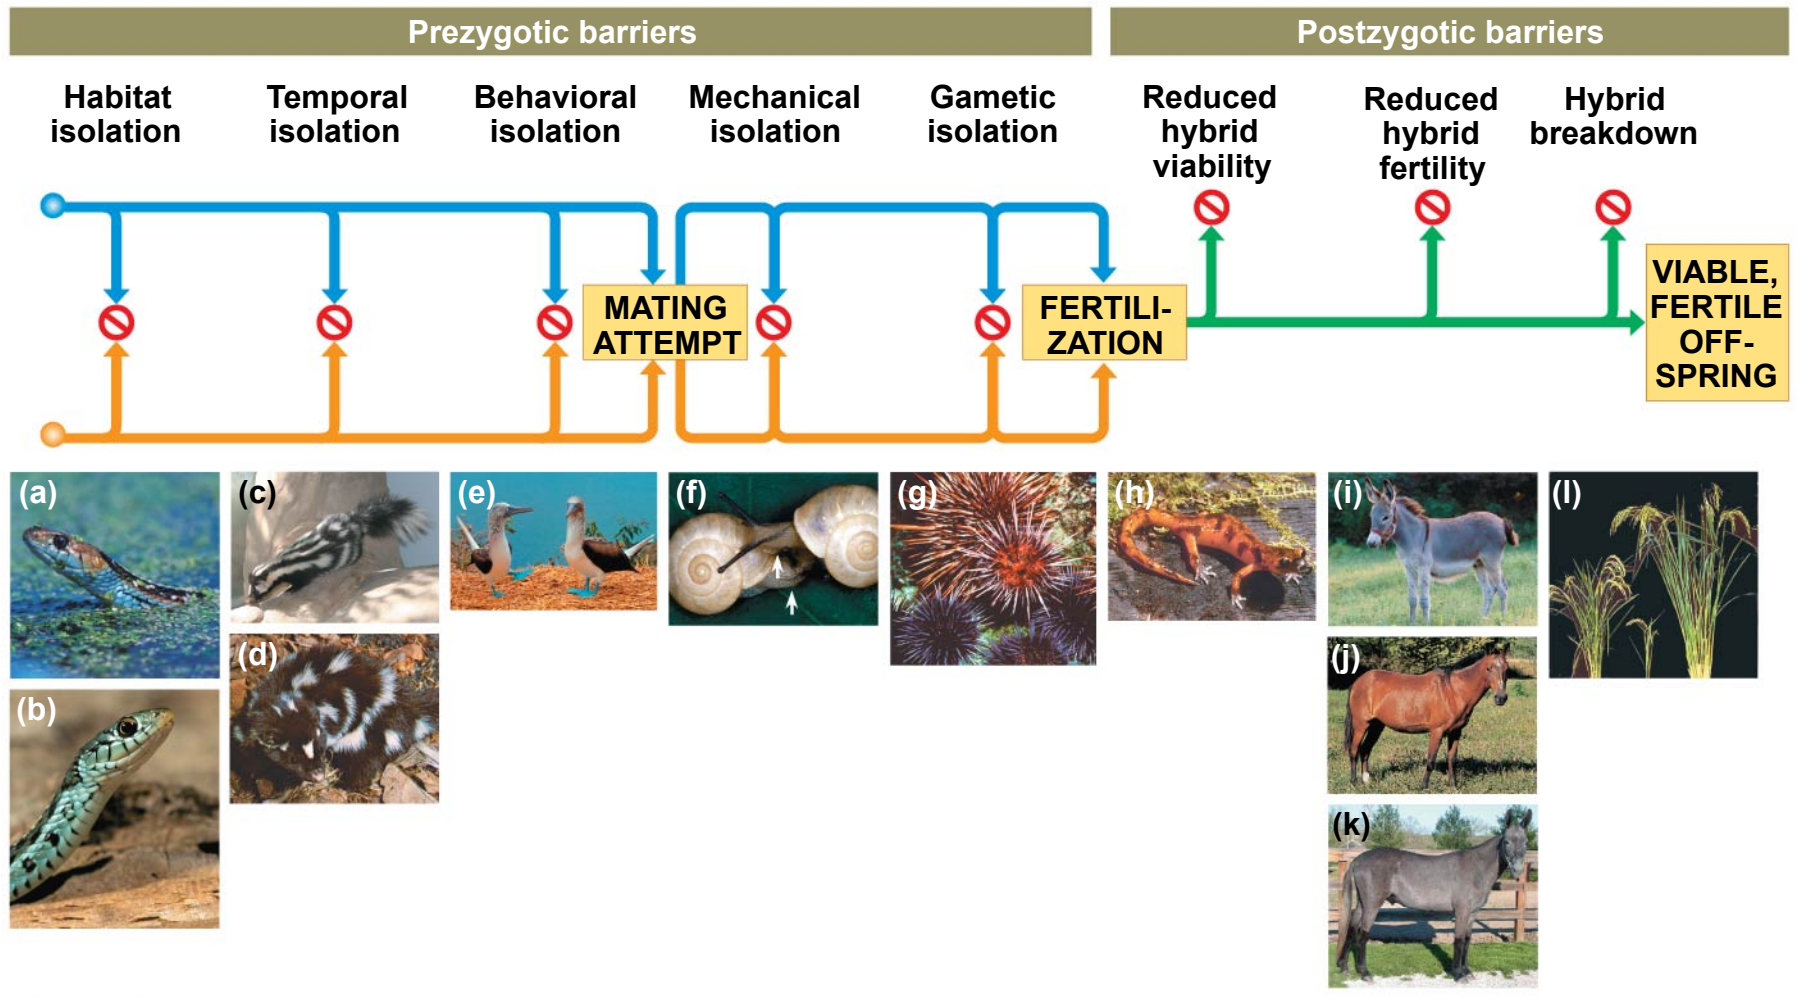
Prezygotic barriers

Postzygotic barriers

Habitat isolation

Temporal isolation

Behavioral isolation

Mechanical isolation

Gametic isolation

Reduced hybrid viability

Reduced hybrid fertility

Hybrid breakdown

MATING ATTEMPT

FERTILIZATION

VIABLE, FERTILE OFFSPRING

(a)

(b)

(c)

(d)

(e)

(f)

(g)

(h)

(i)

(j)

(k)

(l)